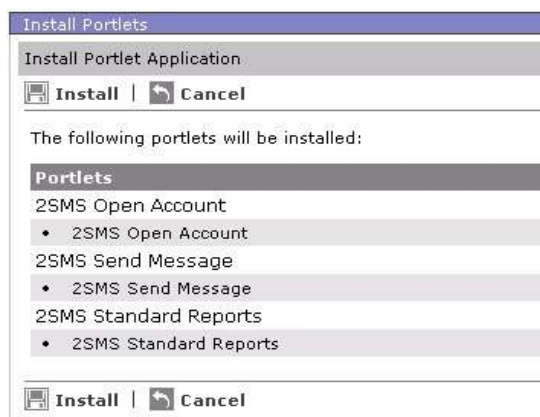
Install Portlets

Install Portlet Application

Install | Cancel

The following portlets will be installed:

| Portlets |
|---|
| 2SMS Open Account |
| • 2SMS Open Account |
| 2SMS Send Message |
| • 2SMS Send Message |
| 2SMS Standard Reports |
| • 2SMS Standard Reports |

Install | Cancel